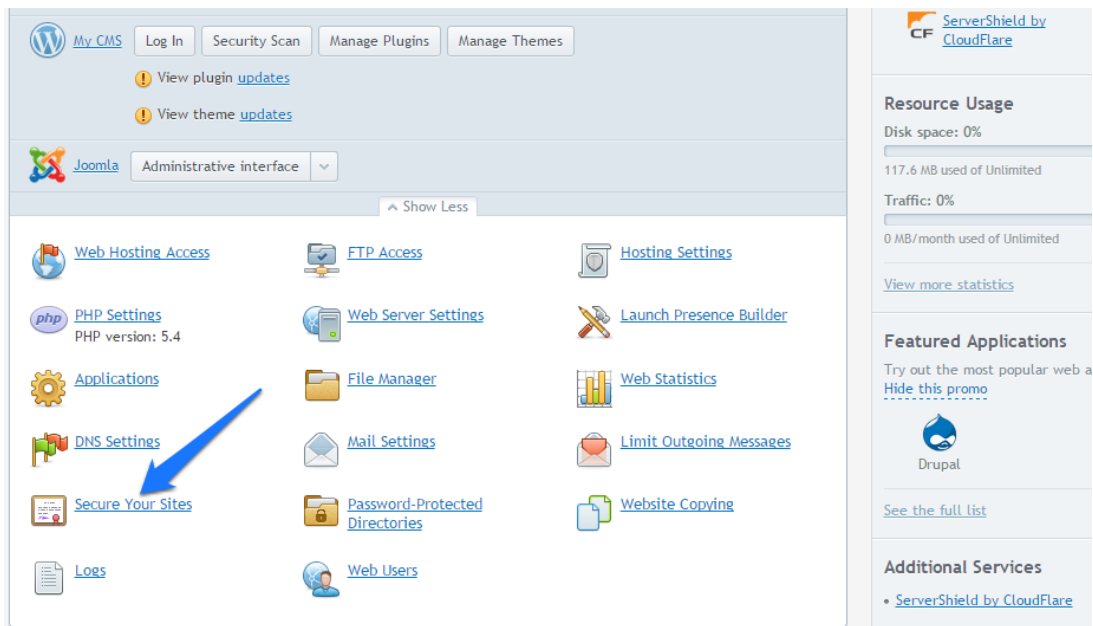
My CMS Log In Security Scan Manage Plugins Manage Themes

View plugin updates

View theme updates

Joomla Administrative interface

Show Less

Web Hosting Access

FTP Access

Hosting Settings

PHP Settings
PHP version: 5.4

Web Server Settings

Launch Presence Builder

Applications

File Manager

Web Statistics

DNS Settings

Mail Settings

Limit Outgoing Messages

Secure Your Sites

Password-Protected Directories

Website Copying

Logs

Web Users

CF ServerShield by CloudFlare

Resource Usage
Disk space: 0%
117.6 MB used of Unlimited
Traffic: 0%
0 MB/month used of Unlimited
View more statistics

Featured Applications
Try out the most popular web a
Hide this promo
Drupal
See the full list

Additional Services
• ServerShield by CloudFlare